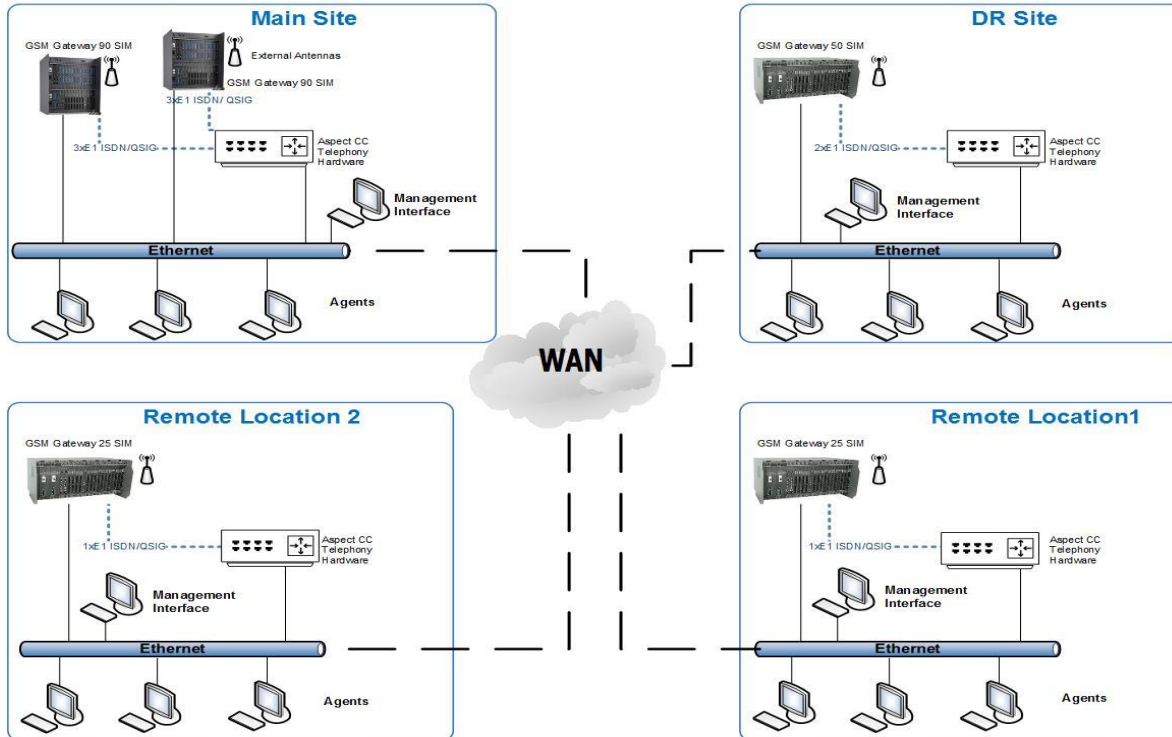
Main Site

GSM Gateway 90 SIM

External Antennas

GSM Gateway 90 SIM

3xE1 ISDN/ QSIG

3xE1 ISDN/QSIG

Aspect CC Telephony Hardware

Management Interface

Ethernet

Agents

DR Site

GSM Gateway 50 SIM

2xE1 ISDN/QSIG

Aspect CC Telephony Hardware

Management Interface

Ethernet

Agents

WAN

Remote Location 2

GSM Gateway 25 SIM

1xE1 ISDN/QSIG

Aspect CC Telephony Hardware

Management Interface

Ethernet

Agents

Remote Location1

GSM Gateway 25 SIM

1xE1 ISDN/QSIG

Aspect CC Telephony Hardware

Management Interface

Ethernet

Agents